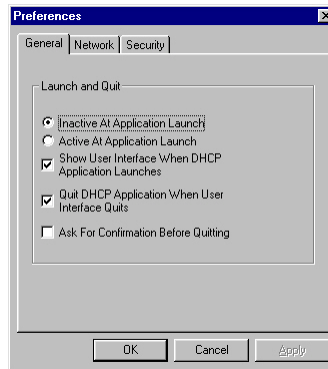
Preferences

General | Network | Security

Launch and Quit

Inactive At Application Launch

Active At Application Launch

Show User Interface When DHCP Application Launches

Quit DHCP Application When User Interface Quits

Ask For Confirmation Before Quitting

OK | Cancel | Apply